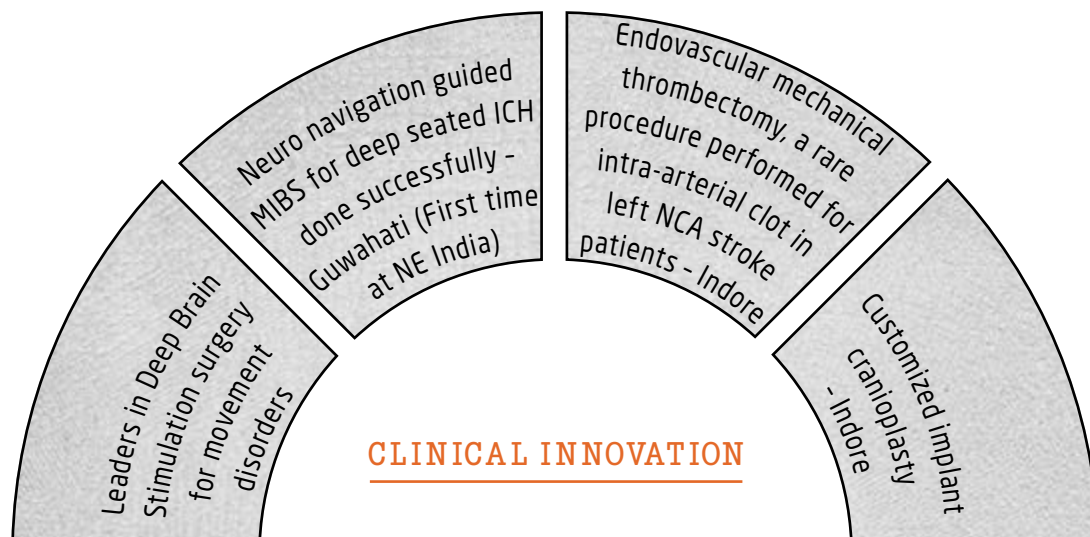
Leaders in Deep Brain Stimulation surgery for movement disorders

Neuro navigation guided MIBS for deep seated ICH done successfully - Guwahati (First time at NE India)

Endovascular mechanical thrombectomy, a rare procedure performed for intra-arterial clot in left NCA stroke patients - Indore

Customized implant cranioplasty - Indore

CLINICAL INNOVATION